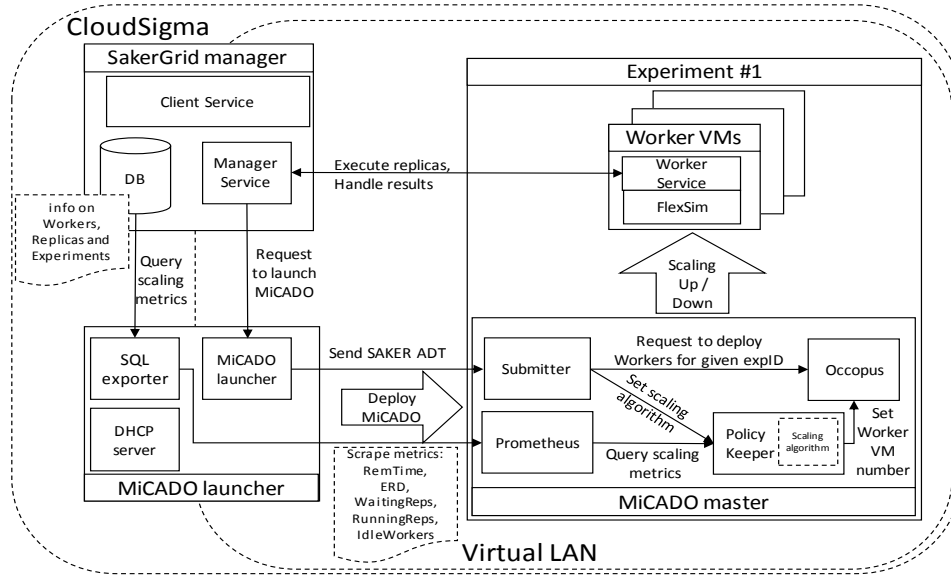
CloudSigma

SakerGrid manager

Client Service

DB

Manager Service

info on Workers, Replicas and Experiments

Execute replicas, Handle results

Experiment #1

Worker VMs

Worker Service

FlexSim

Scaling Up / Down

Query scaling metrics

Request to launch MiCADO

SQL exporter

MiCADO launcher

DHCP server

MiCADO launcher

Send SAKER ADT

Deploy MiCADO

Submitter

Request to deploy Workers for given expID

Occopus

Set scaling algorithm

Prometheus

Query scaling metrics

Policy Keeper

Scaling algorithm

Set Worker VM number

Scrape metrics: RemTime, ERD, WaitingReps, RunningReps, IdleWorkers

MiCADO master

Virtual LAN